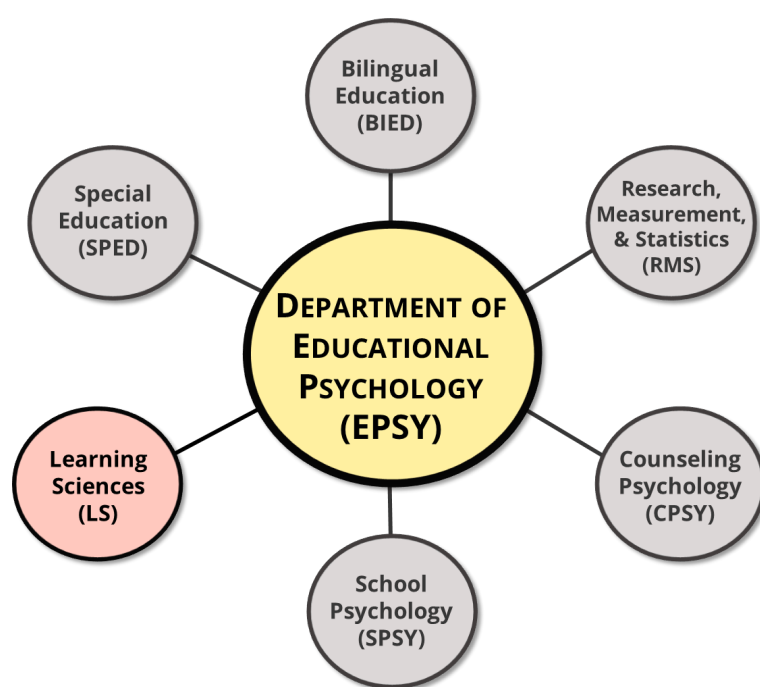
Bilingual Education (BIED)

Special Education (SPED)

Research, Measurement, & Statistics (RMS)

DEPARTMENT OF EDUCATIONAL PSYCHOLOGY (EPSY)

Learning Sciences (LS)

Counseling Psychology (CPSY)

School Psychology (SPSY)